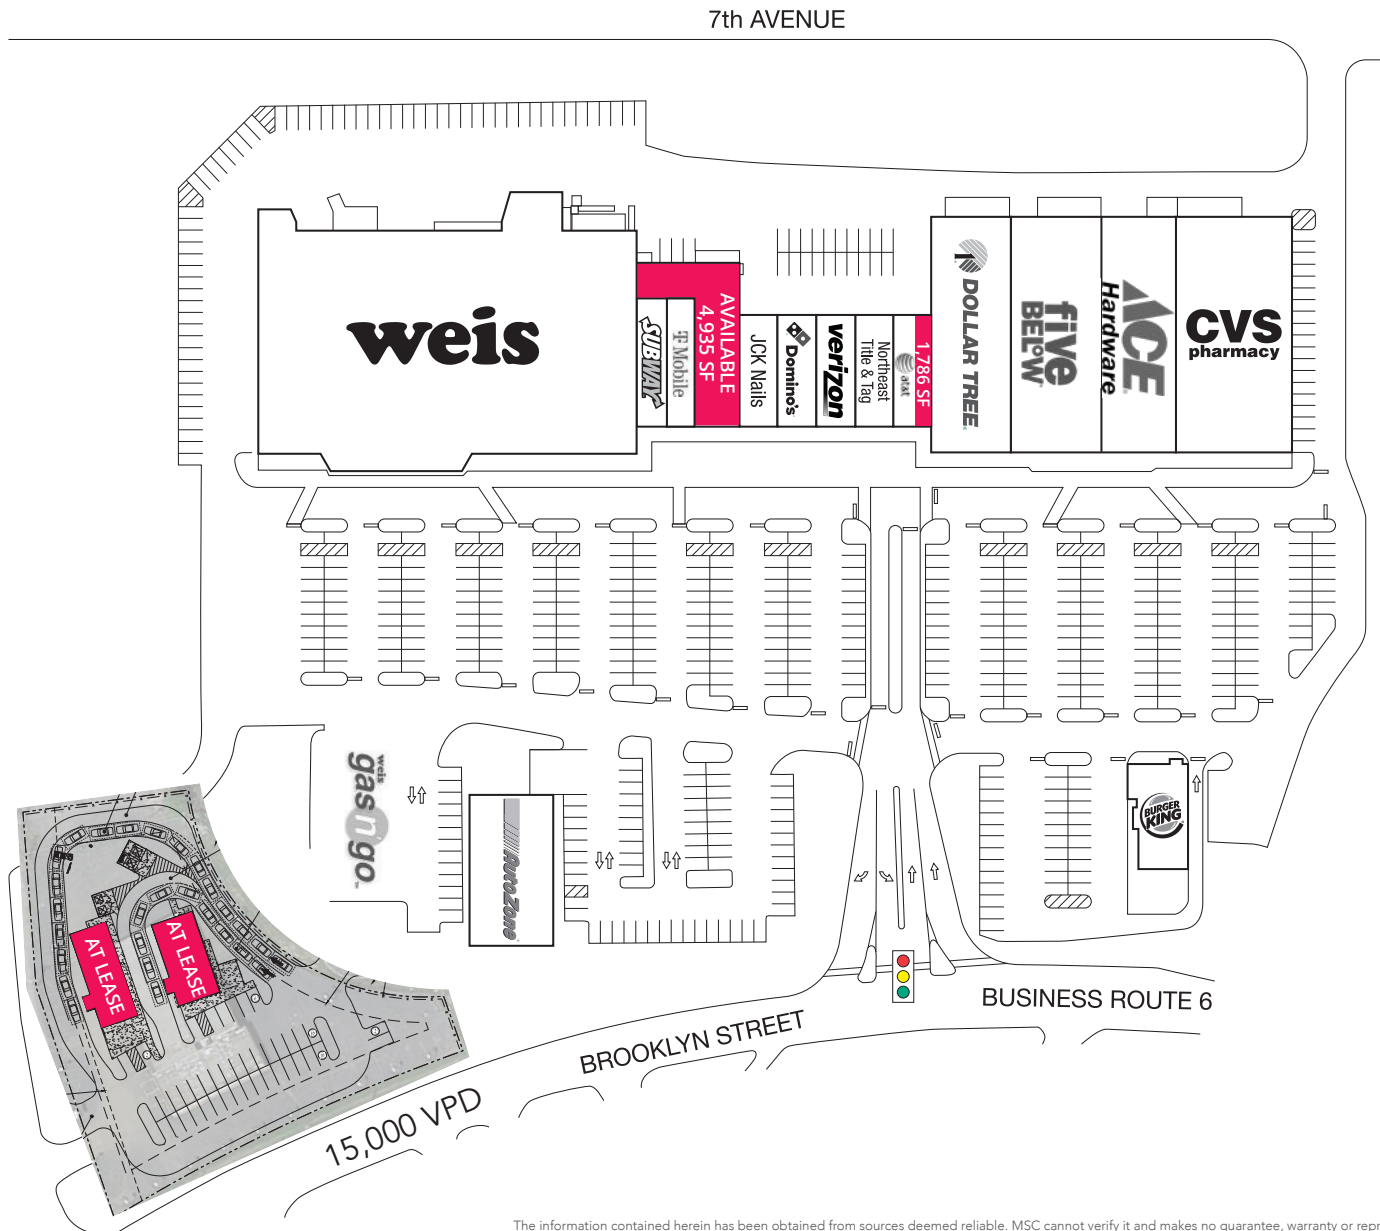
7th AVENUE

weis

SUBWAY

T Mobile

AVAILABLE 4,935 SF

JCK Nails

Domino's

verizon

Northeast Title & Tag

at&t

1,786 SF

DOLLAR TREE

five BELOW

ACE Hardware

CVS pharmacy

weis gas n go

AutoZone

BURGER KING

AT LEASE

AT LEASE

BUSINESS ROUTE 6

BROOKLYN STREET

15,000 VPD

The information contained herein has been obtained from sources deemed reliable. MSC cannot verify it and makes no guarantee, warranty or repr